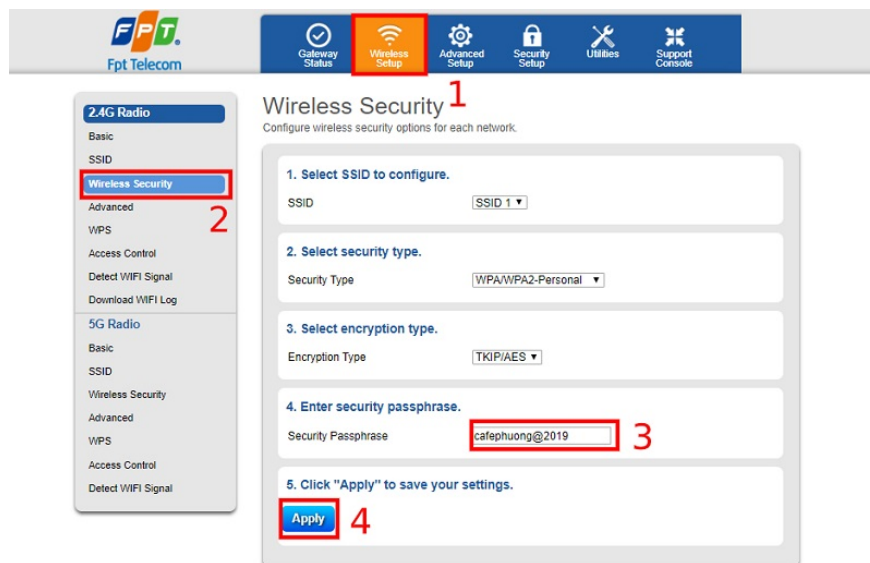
FPT
Fpt Telecom

Gateway Status
Wireless Setup
Advanced Setup
Security Setup
Utilities
Support Console

2.4G Radio
Basic
SSID
Wireless Security
Advanced
WPS
Access Control
Detect WIFI Signal
Download WIFI Log
5G Radio
Basic
SSID
Wireless Security
Advanced
WPS
Access Control
Detect WIFI Signal

Wireless Security 1
Configure wireless security options for each network.

2

1. Select SSID to configure.
SSID SSID 1 ▾

2. Select security type.
Security Type WPA/WPA2-Personal ▾

3. Select encryption type.
Encryption Type TKIP/AES ▾

4. Enter security passphrase.
Security Passphrase cafephuong@2019 3

5. Click "Apply" to save your settings.
Apply 4